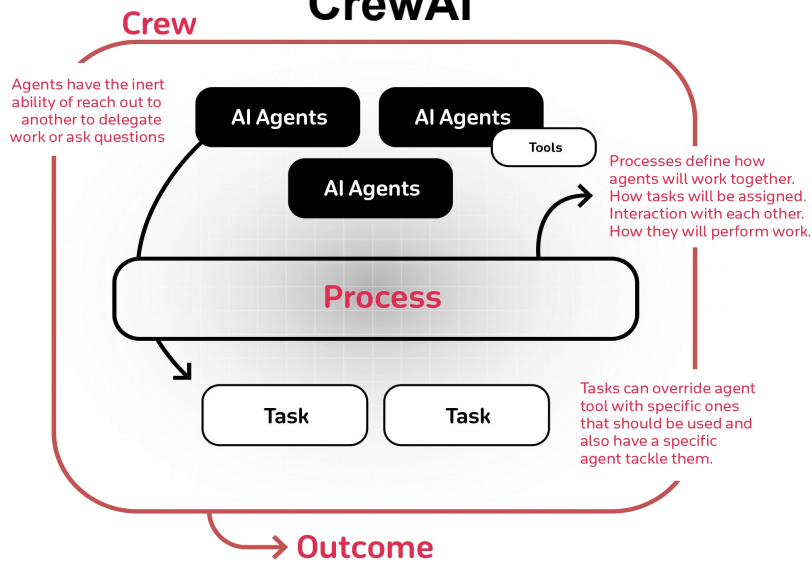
CrewAI

Crew

Agents have the inert ability of reach out to another to delegate work or ask questions

AI Agents

AI Agents

Tools

AI Agents

Processes define how agents will work together. How tasks will be assigned. Interaction with each other. How they will perform work.

Process

Task

Task

Tasks can override agent tool with specific ones that should be used and also have a specific agent tackle them.

Outcome